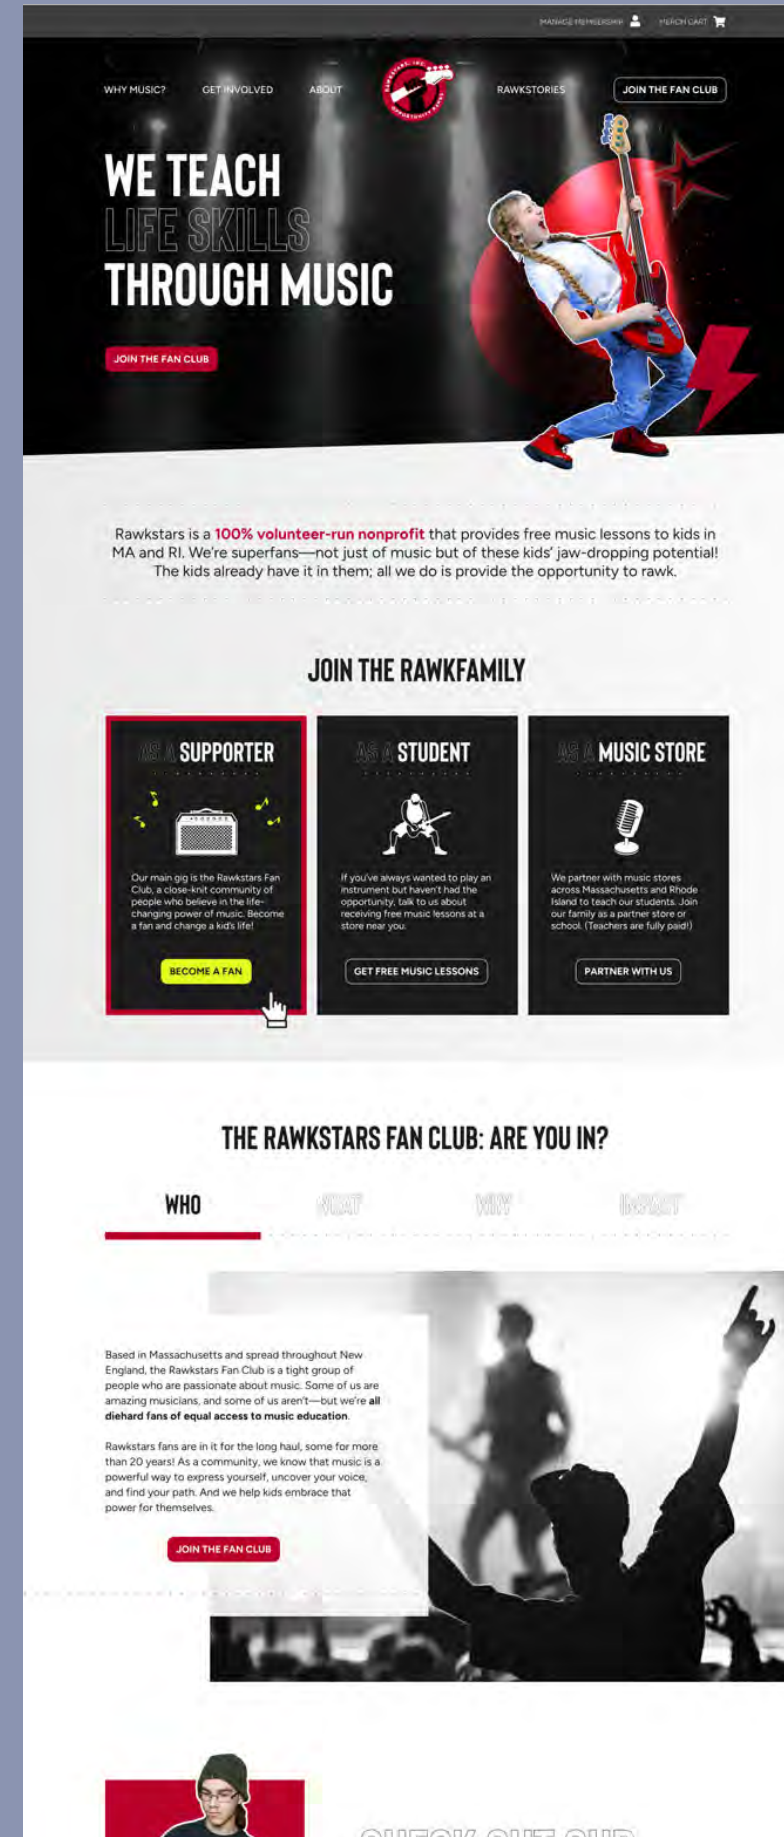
MANAGE MEMBERSHIP MERCH CART

WHY MUSIC? GET INVOLVED ABOUT RAWKSTORIES JOIN THE FAN CLUB

WE TEACH LIFE SKILLS THROUGH MUSIC

JOIN THE FAN CLUB

Rawkstars is a 100% volunteer-run nonprofit that provides free music lessons to kids in MA and RI. We're superfans—not just of music but of these kids' jaw-dropping potential! The kids already have it in them; all we do is provide the opportunity to rawk.

JOIN THE RAWKFAMILY

AS A SUPPORTER

Our main gig is the Rawkstars Fan Club, a close-knit community of people who believe in the life-changing power of music. Become a fan and change a kid's life!

BECOME A FAN

AS A STUDENT

If you've always wanted to play an instrument but haven't had the opportunity, talk to us about receiving free music lessons at a store near you.

GET FREE MUSIC LESSONS

AS A MUSIC STORE

We partner with music stores across Massachusetts and Rhode Island to teach our students. Join our family as a partner store or school. (Teachers are fully paid!)

PARTNER WITH US

THE RAWKSTARS FAN CLUB: ARE YOU IN?

WHO WHAT WHY IMPACT

Based in Massachusetts and spread throughout New England, the Rawkstars Fan Club is a tight group of people who are passionate about music. Some of us are amazing musicians, and some of us aren't—but we're all diehard fans of equal access to music education.

Rawkstars fans are in it for the long haul, some for more than 20 years! As a community, we know that music is a powerful way to express yourself, uncover your voice, and find your path. And we help kids embrace that power for themselves.

JOIN THE FAN CLUB

CHECK OUT OUR